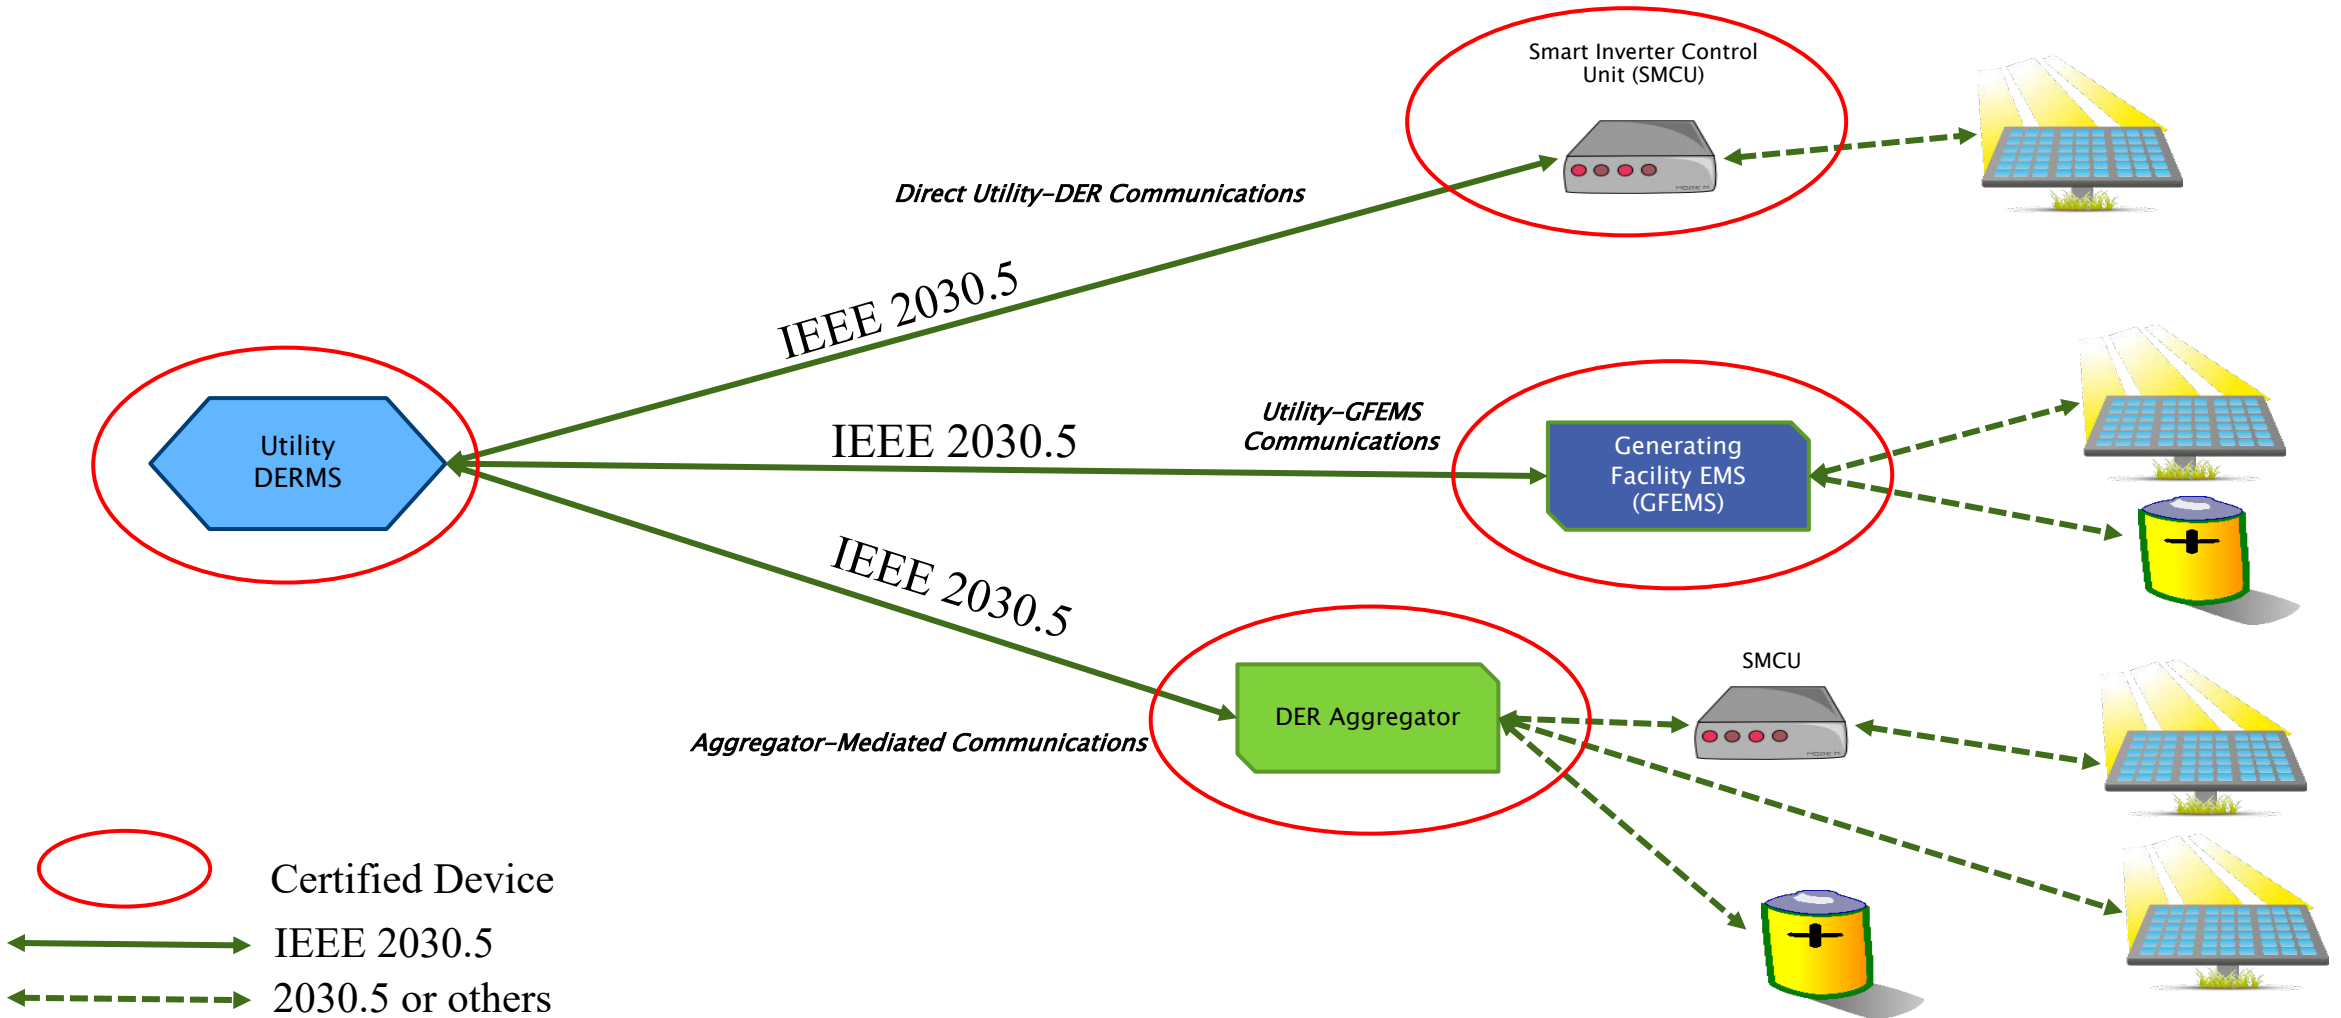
Smart Inverter Control Unit (SMCU)

Direct Utility-DER Communications

IEEE 2030.5

Utility DERMS

IEEE 2030.5

Utility-GFEMS Communications

Generating Facility EMS (GFEMS)

IEEE 2030.5

SMCU

DER Aggregator

Aggregator-Mediated Communications

Certified Device

IEEE 2030.5

2030.5 or others